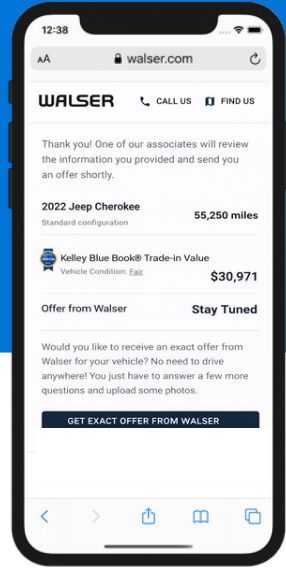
12:38

AA walser.com

WALSER CALL US FIND US

Thank you! One of our associates will review the information you provided and send you an offer shortly.

2022 Jeep Cherokee
Standard configuration
55,250 miles

Kelley Blue Book® Trade-in Value
Vehicle Condition: Fair
$30,971

Offer from Walser
Stay Tuned

Would you like to receive an exact offer from Walser for your vehicle? No need to drive anywhere! You just have to answer a few more questions and upload some photos.

GET EXACT OFFER FROM WALSER